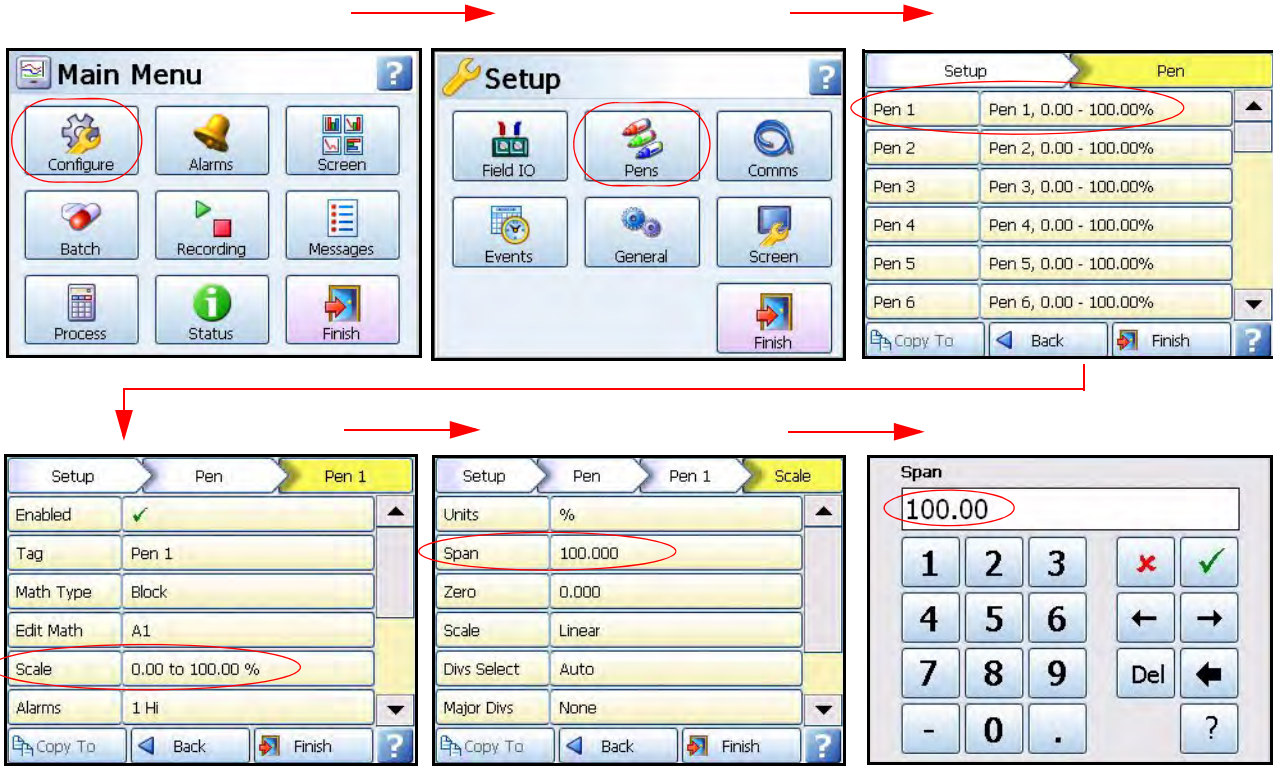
Main Menu
?
Configure
Alarms
Screen
Batch
Recording
Messages
Process
Status
Finish

Setup
?
Field IO
Pens
Comms
Events
General
Screen
Finish

Setup
Pen

| Pen 1 | Pen 1, 0.00 - 100.00% |
|---|---|
| Pen 2 | Pen 2, 0.00 - 100.00% |
| Pen 3 | Pen 3, 0.00 - 100.00% |
| Pen 4 | Pen 4, 0.00 - 100.00% |
| Pen 5 | Pen 5, 0.00 - 100.00% |
| Pen 6 | Pen 6, 0.00 - 100.00% |

Copy To
Back
Finish
?

Setup
Pen
Pen 1

| Enabled | ✓ |
|---|---|
| Tag | Pen 1 |
| Math Type | Block |
| Edit Math | A1 |
| Scale | 0.00 to 100.00 % |
| Alarms | 1 Hi |

Copy To
Back
Finish
?

Setup
Pen
Pen 1
Scale

| Units | % |
|---|---|
| Span | 100.000 |
| Zero | 0.000 |
| Scale | Linear |
| Divs Select | Auto |
| Major Divs | None |

Copy To
Back
Finish
?

Span
100.00
1
2
3
✗
✓
4
5
6
←
→
7
8
9
Del
-
0
.
?